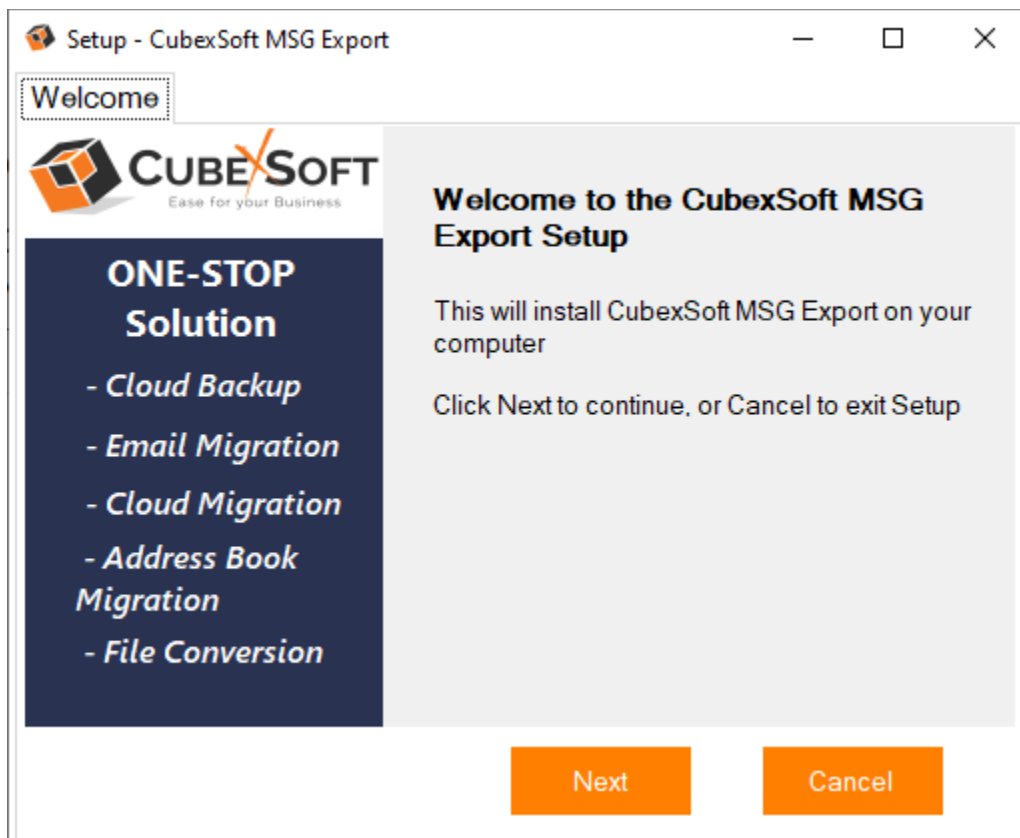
Setup - CubexSoft MSG Export

Welcome

CUBEXSOFT
Ease for your Business

ONE-STOP Solution

- Cloud Backup

- Email Migration

- Cloud Migration

- Address Book Migration

- File Conversion

Welcome to the CubexSoft MSG Export Setup

This will install CubexSoft MSG Export on your computer

Click Next to continue, or Cancel to exit Setup

Next

Cancel